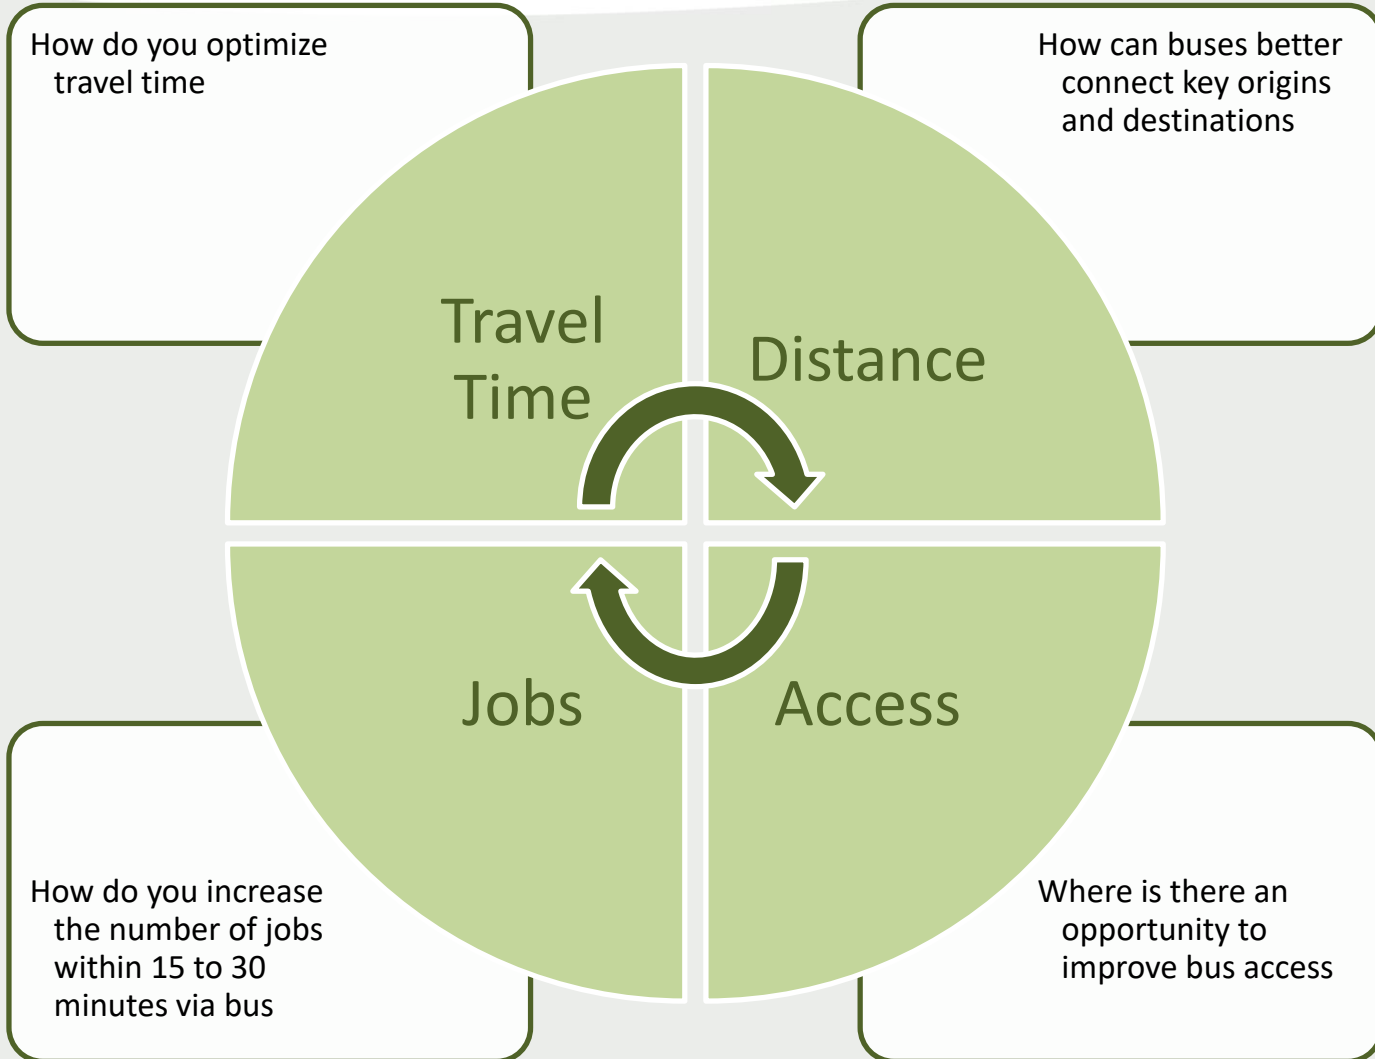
How do you optimize travel time

How can buses better connect key origins and destinations

Travel Time

Distance

Jobs

Access

How do you increase the number of jobs within 15 to 30 minutes via bus

Where is there an opportunity to improve bus access